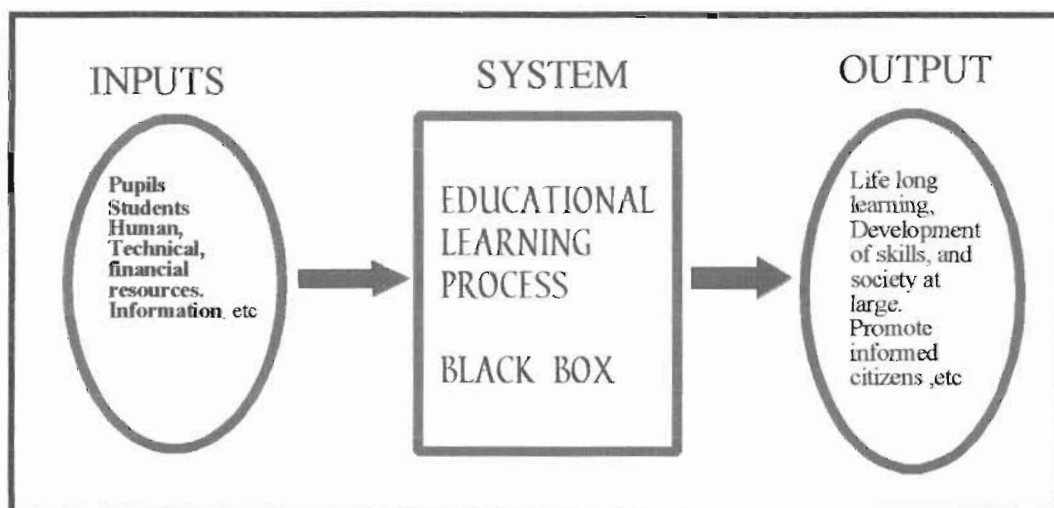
INPUTS

Pupils
Students
Human,
Technical,
financial
resources.
Information, etc

SYSTEM

EDUCATIONAL
LEARNING
PROCESS

BLACK BOX

OUTPUT

Life long learning, Development of skills, and society at large. Promote informed citizens ,etc